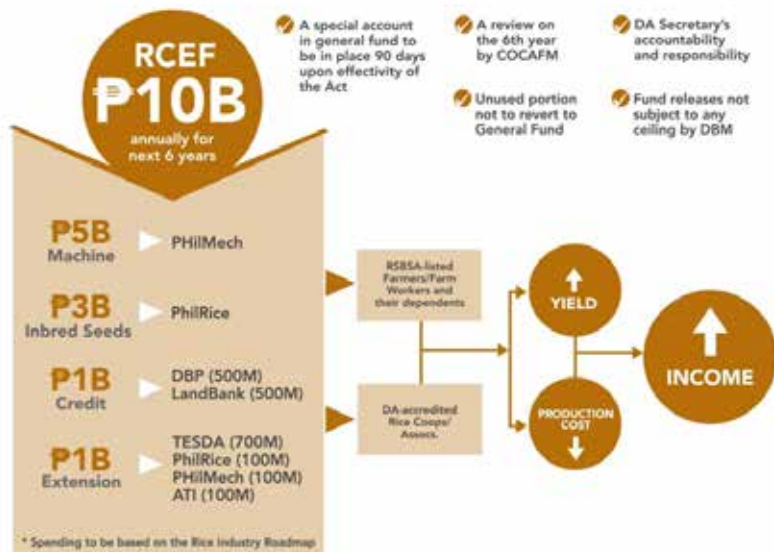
RCEF
₱10B
annually for next 6 years

A special account in general fund to be in place 90 days upon effectivity of the Act

A review on the 6th year by COCAFM

DA Secretary's accountability and responsibility

Unused portion not to revert to General Fund

Fund releases not subject to any ceiling by DBM

₱5B Machine
PHilMech

₱3B Inbred Seeds
PhilRice

₱1B Credit
DBP (500M)
LandBank (500M)

₱1B Extension
TESDA (700M)
PhilRice (100M)
PHilMech (100M)
ATI (100M)

RSBSA-listed Farmers/Farm Workers and their dependents

DA-accredited Rice Coops/ Assocs.

YIELD

PRODUCTION COST

INCOME

* Spending to be based on the Rice Industry Roadmap